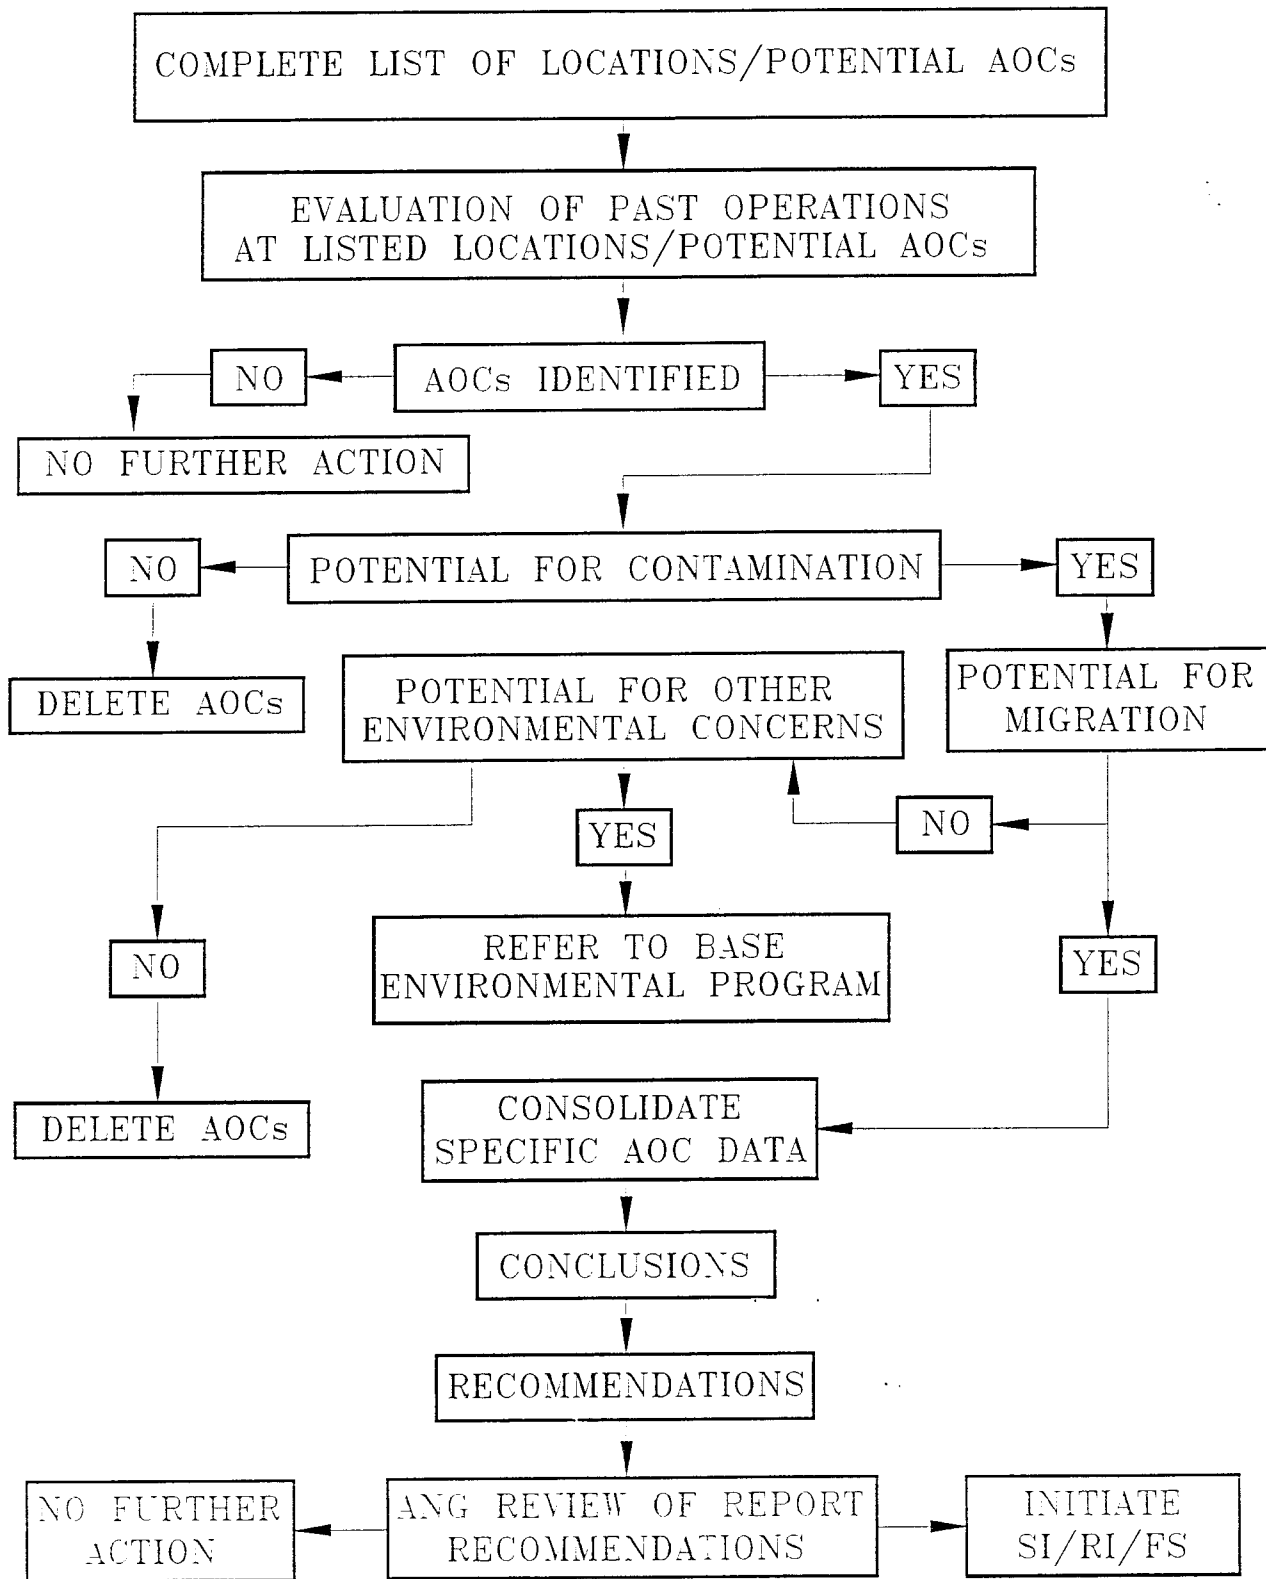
COMPLETE LIST OF LOCATIONS/POTENTIAL AOCs

EVALUATION OF PAST OPERATIONS AT LISTED LOCATIONS/POTENTIAL AOCs

NO

AOCs IDENTIFIED

YES

NO FURTHER ACTION

NO

POTENTIAL FOR CONTAMINATION

YES

DELETE AOCs

POTENTIAL FOR OTHER ENVIRONMENTAL CONCERNS

POTENTIAL FOR MIGRATION

YES

NO

NO

REFER TO BASE ENVIRONMENTAL PROGRAM

YES

DELETE AOCs

CONSOLIDATE SPECIFIC AOC DATA

CONCLUSIONS

RECOMMENDATIONS

NO FURTHER ACTION

ANG REVIEW OF REPORT RECOMMENDATIONS

INITIATE SI/RI/FS